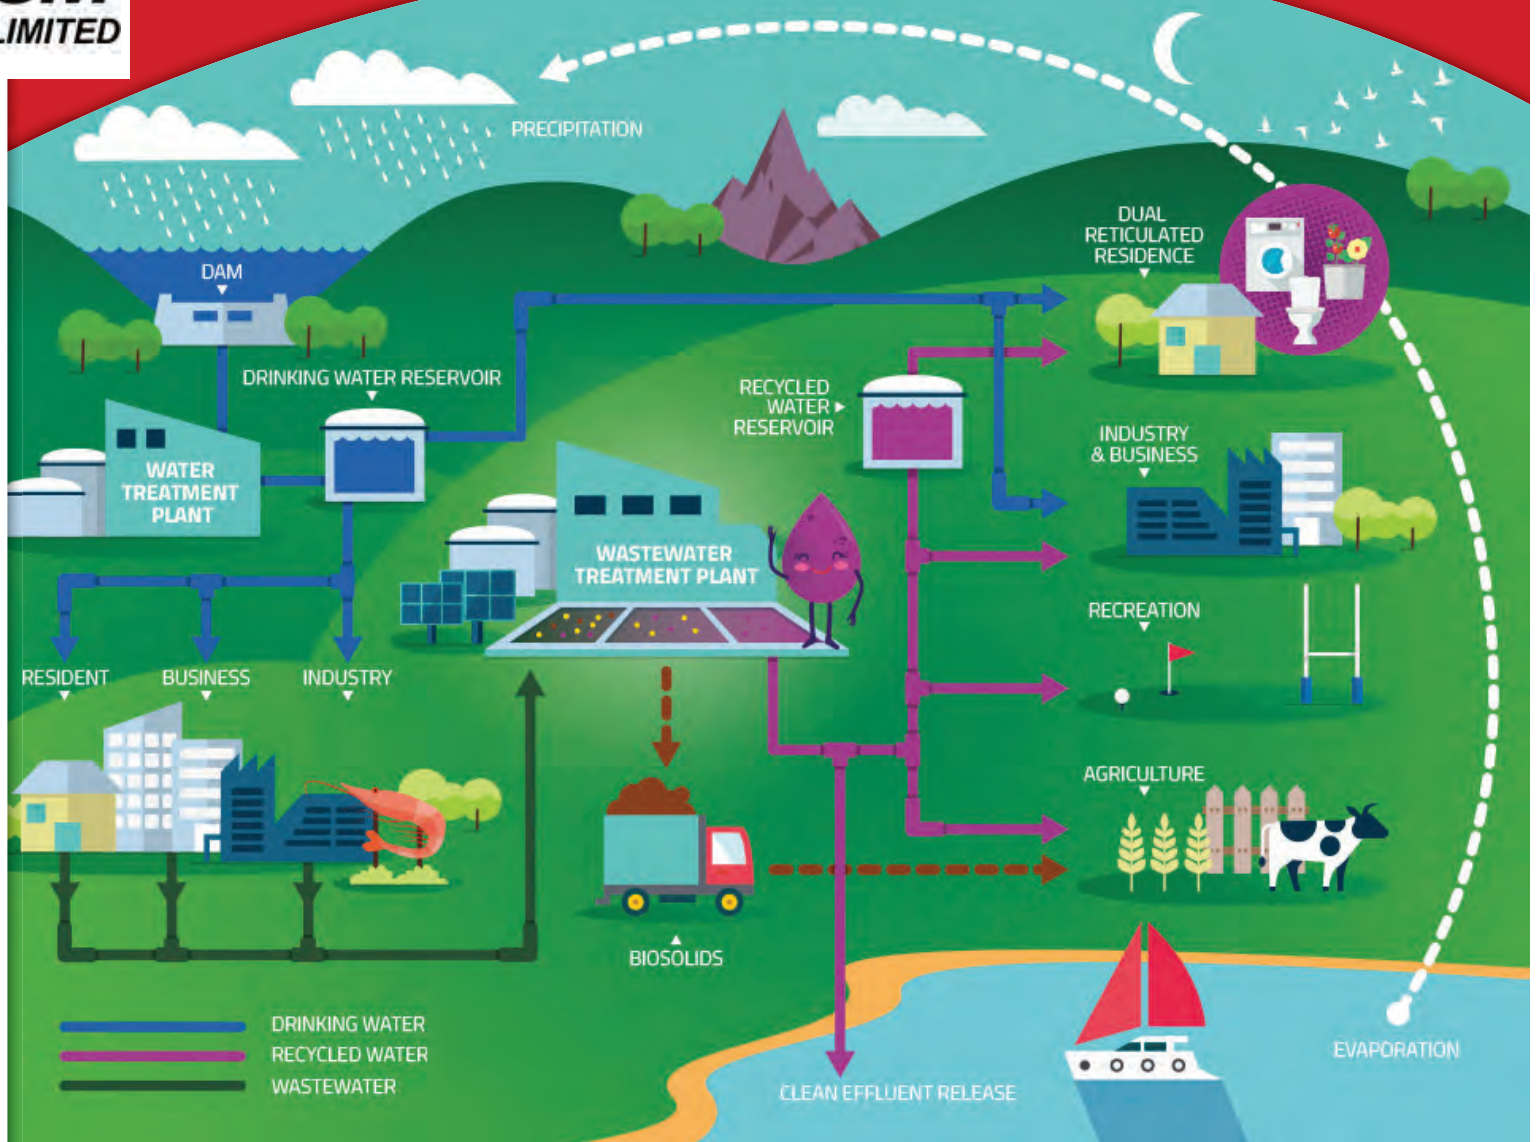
LIMITED

PRECIPITATION

DAM

DRINKING WATER RESERVOIR

WATER TREATMENT PLANT

RECYCLED WATER RESERVOIR

WASTEWATER TREATMENT PLANT

DUAL RETICULATED RESIDENCE

INDUSTRY & BUSINESS

RECREATION

AGRICULTURE

RESIDENT

BUSINESS

INDUSTRY

BIOSOLIDS

DRINKING WATER

RECYCLED WATER

WASTEWATER

CLEAN EFFLUENT RELEASE

EVAPORATION